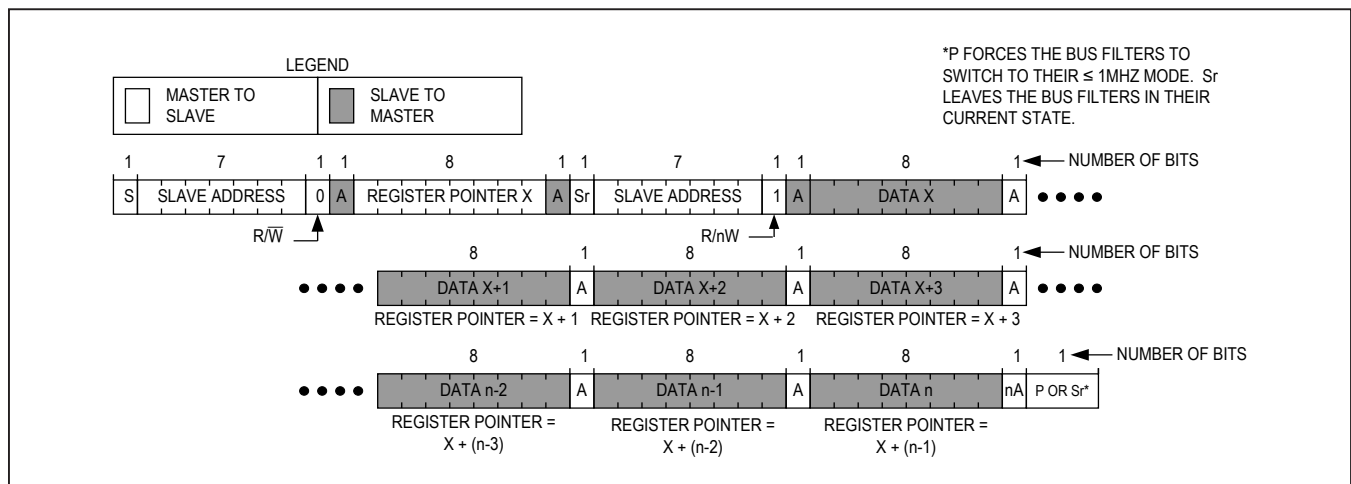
LEGEND

MASTER TO SLAVE

SLAVE TO MASTER

*P FORCES THE BUS FILTERS TO SWITCH TO THEIR ≤ 1MHZ MODE. Sr LEAVES THE BUS FILTERS IN THEIR CURRENT STATE.

| 1 | 7 | 1 | 1 | 8 | 1 | 1 | 7 | 1 | 1 | 8 | 1 |
|---|---|---|---|---|---|---|---|---|---|---|---|
| S | SLAVE ADDRESS | 0 | A | REGISTER POINTER X | A | Sr | SLAVE ADDRESS | 1 | A | DATA X | A |

NUMBER OF BITS

$R/\overline{W}$

R/nW

| 8 | 1 | 8 | 1 | 8 | 1 |
|---|---|---|---|---|---|
| DATA X+1 | A | DATA X+2 | A | DATA X+3 | A |

NUMBER OF BITS

REGISTER POINTER = X + 1 REGISTER POINTER = X + 2 REGISTER POINTER = X + 3

| 8 | 1 | 8 | 1 | 8 | 1 | 1 |
|---|---|---|---|---|---|---|
| DATA n-2 | A | DATA n-1 | A | DATA n | nA | P OR Sr* |

NUMBER OF BITS

REGISTER POINTER = X + (n-3)

REGISTER POINTER = X + (n-2)

REGISTER POINTER = X + (n-1)